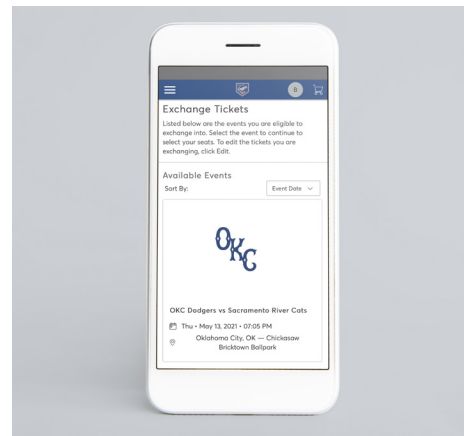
B

Exchange Tickets

Listed below are the events you are eligible to exchange into. Select the event to continue to select your seats. To edit the tickets you are exchanging, click Edit.

Available Events

Sort By:

Event Date

OKC

OKC Dodgers vs Sacramento River Cats

Thu • May 13, 2021 • 07:05 PM

Oklahoma City, OK — Chickasaw Bricktown Ballpark